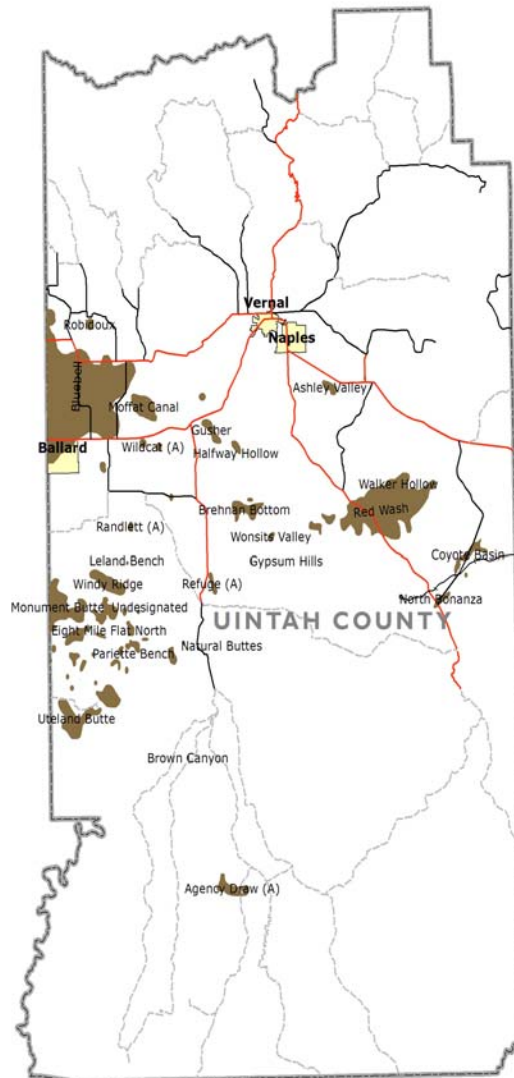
Vernal
Naples
Robidoux
Bluebell
Moffat Canal
Ashley Valley
Ballard
Wildcat (A)
Gusher
Halfway Hollow
Walker Hollow
Brennan Bottom
Red Wash
Randlett (A)
Wonsits Valley
Gypsum Hills
Coyote Basin
Leland Bench
Windy Ridge
Refuge (A)
North Bonanza
Monument Butte Undesignated
UINTAH COUNTY
Eight Mile Flat North
Pariette Bench
Natural Buttes
Uteland Butte
Brown Canyon
Agency Draw (A)